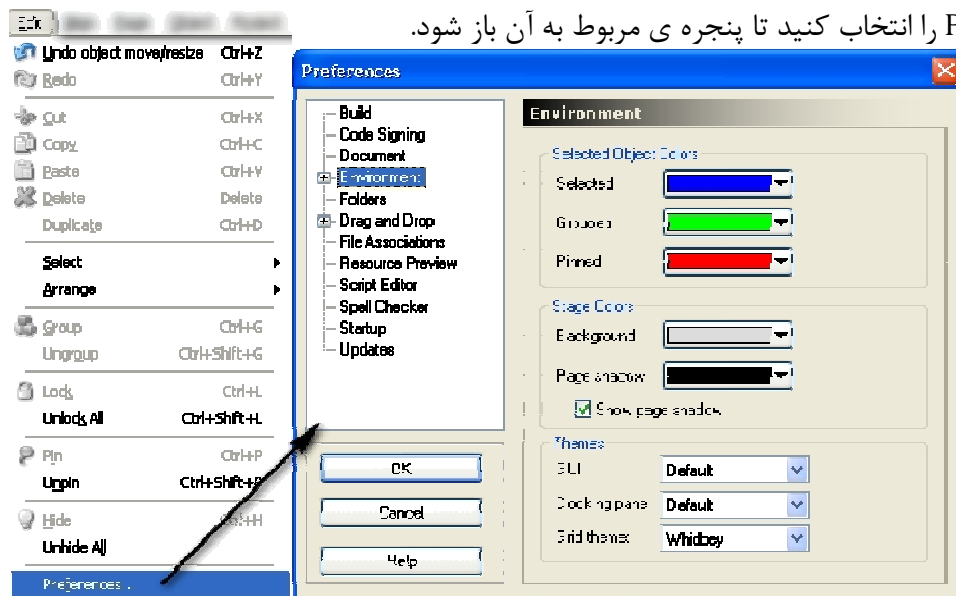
P را انتخاب کنید تا پنجره ی مربوط به آن باز شود.

Edit

Undo object move/resize Ctrl+Z
Redo Ctrl+Y
Cut Ctrl+X
Copy Ctrl+C
Paste Ctrl+V
Delete Delete
Duplicate Ctrl+D
Select
Arrange
Group Ctrl+G
Ungroup Ctrl+Shift+G
Lock Ctrl+L
Unlock All Ctrl+Shift+L
Pin Ctrl+P
Unpin Ctrl+Shift+P
Hide Ctrl+H
Unhide All
Preferences...

Preferences

Build
Code Signing
Document
Environment
Folders
Drag and Drop
File Associations
Resource Preview
Script Editor
Spell Checker
Startup
Updates

OK
Cancel
Help

Environment

Selected Object Colors
Selected
Grouped
Pinned

Stage Colors
Background
Page shadow
Show page shadow

Themes
GUI Default
Docking pane Default
Grid themes Whidbey